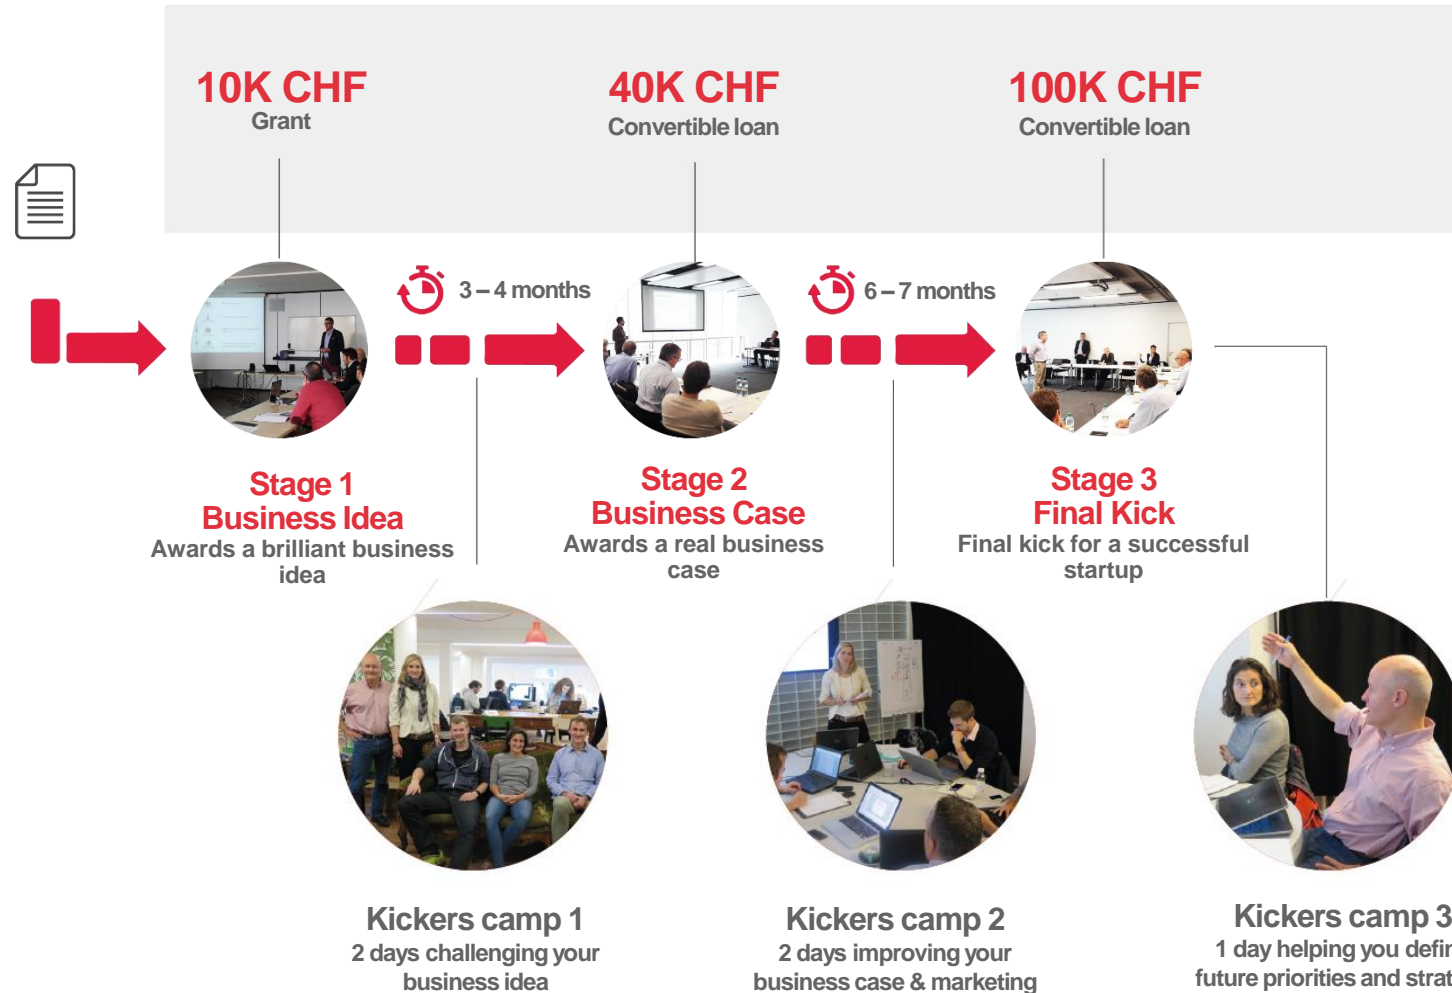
10K CHF
Grant

40K CHF
Convertible loan

100K CHF
Convertible loan

3 – 4 months

6 – 7 months

Stage 1
Business Idea
Awards a brilliant business idea

Stage 2
Business Case
Awards a real business case

Stage 3
Final Kick
Final kick for a successful startup

Kickers camp 1
2 days challenging your business idea

Kickers camp 2
2 days improving your business case & marketing

Kickers camp 3
1 day helping you defi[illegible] future priorities and strat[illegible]